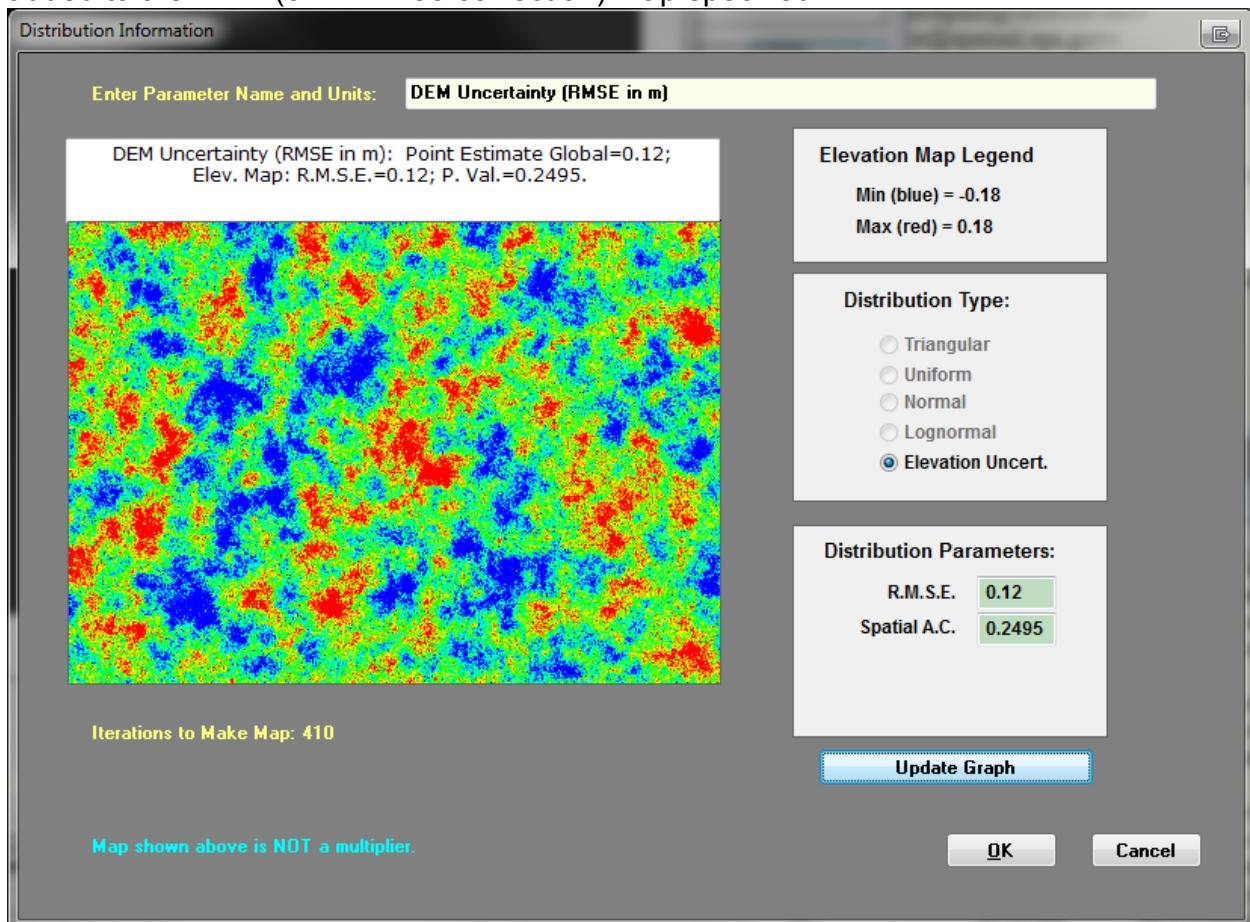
Distribution Information

Enter Parameter Name and Units: DEM Uncertainty (RMSE in m)

DEM Uncertainty (RMSE in m): Point Estimate Global=0.12; Elev. Map: R.M.S.E.=0.12; P. Val.=0.2495.

Elevation Map Legend

Min (blue) = -0.18

Max (red) = 0.18

Distribution Type:

Triangular

Uniform

Normal

Lognormal

Elevation Uncert.

Distribution Parameters:

R.M.S.E. 0.12

Spatial A.C. 0.2495

Iterations to Make Map: 410

Update Graph

Map shown above is NOT a multiplier.

OK

Cancel